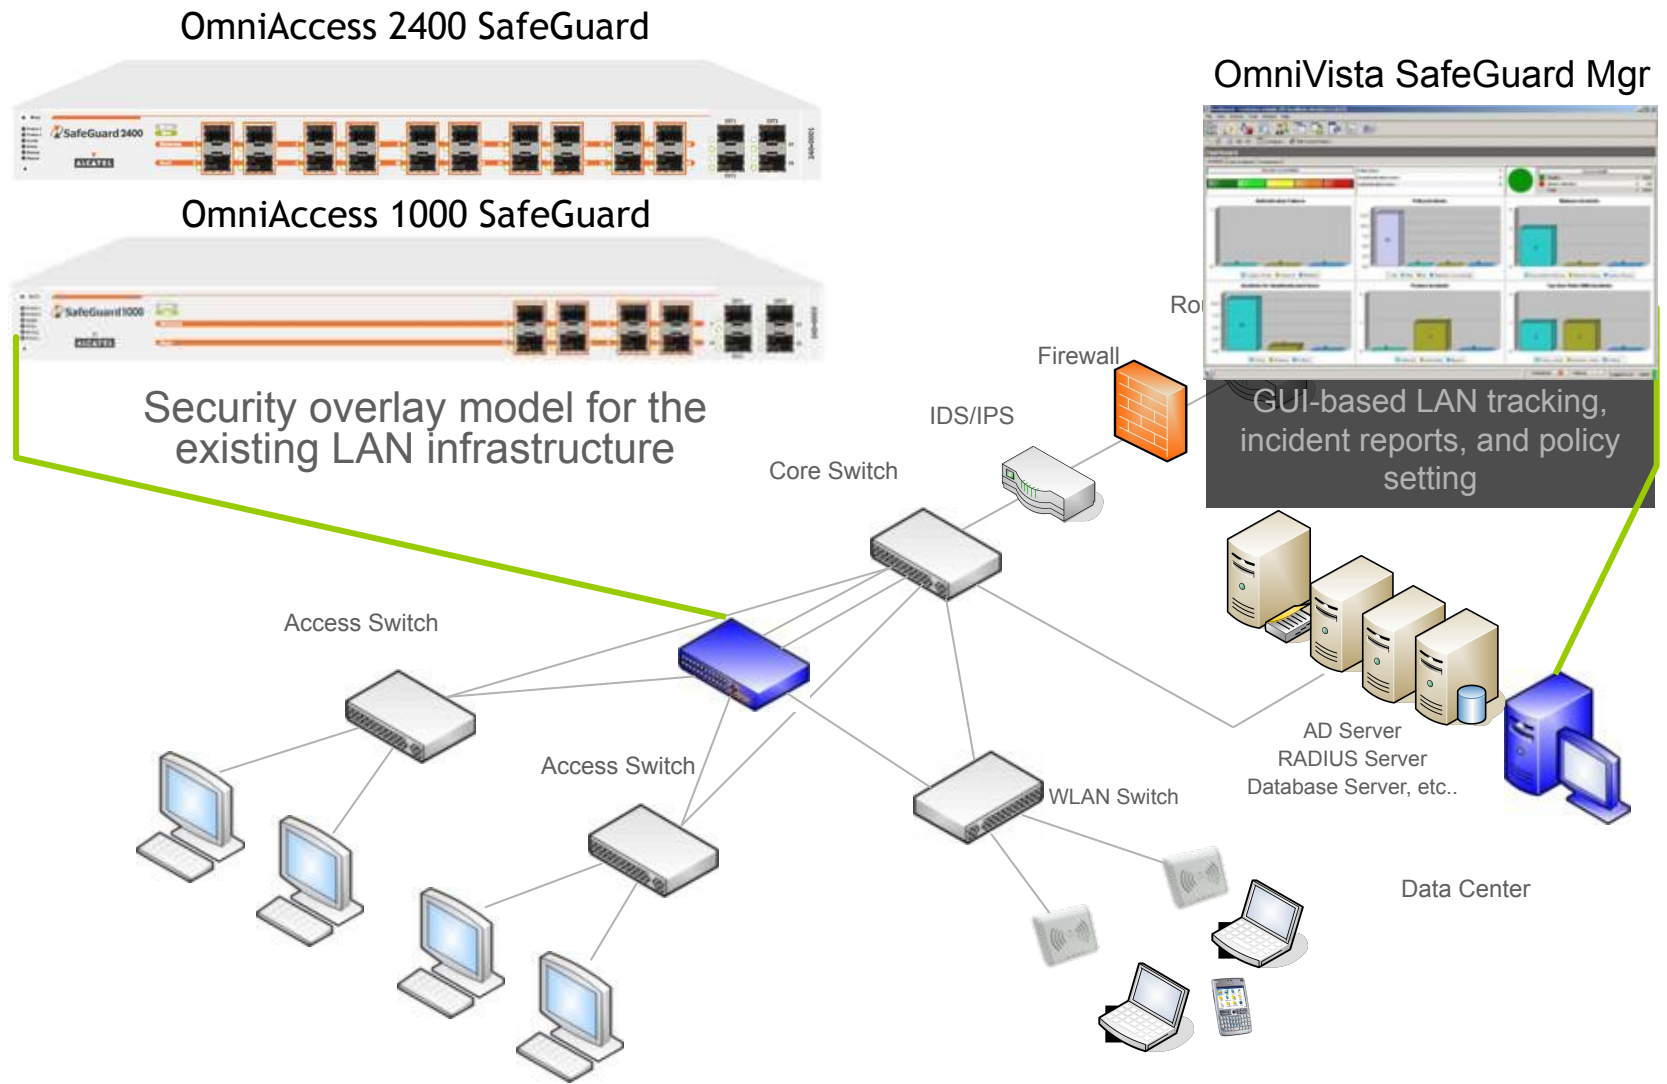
OmniAccess 2400 SafeGuard

SafeGuard 2400

ALCATEL

OmniAccess 1000 SafeGuard

SafeGuard 1000

ALCATEL

OmniVista SafeGuard Mgr

Security overlay model for the existing LAN infrastructure

Ro

Firewall

IDS/IPS

GUI-based LAN tracking, incident reports, and policy setting

Core Switch

Access Switch

Access Switch

WLAN Switch

AD Server
RADIUS Server
Database Server, etc..

Data Center